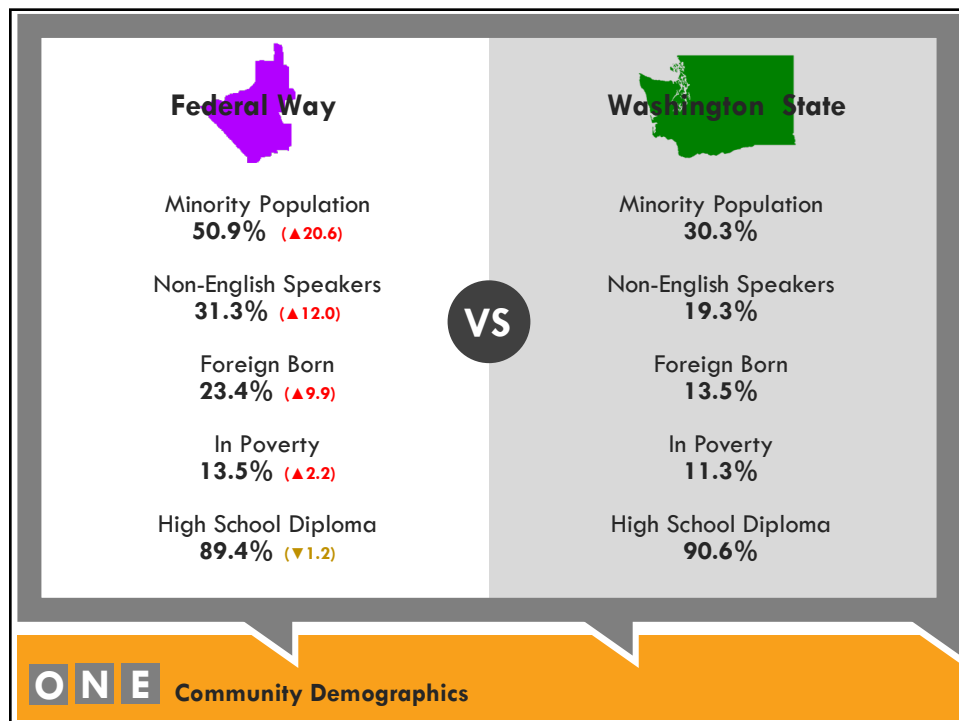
Federal Way

Minority Population
50.9% (▲20.6)

Non-English Speakers
31.3% (▲12.0)

Foreign Born
23.4% (▲9.9)

In Poverty
13.5% (▲2.2)

High School Diploma
89.4% (▼1.2)

VS

Washington State

Minority Population
30.3%

Non-English Speakers
19.3%

Foreign Born
13.5%

In Poverty
11.3%

High School Diploma
90.6%

ONE Community Demographics